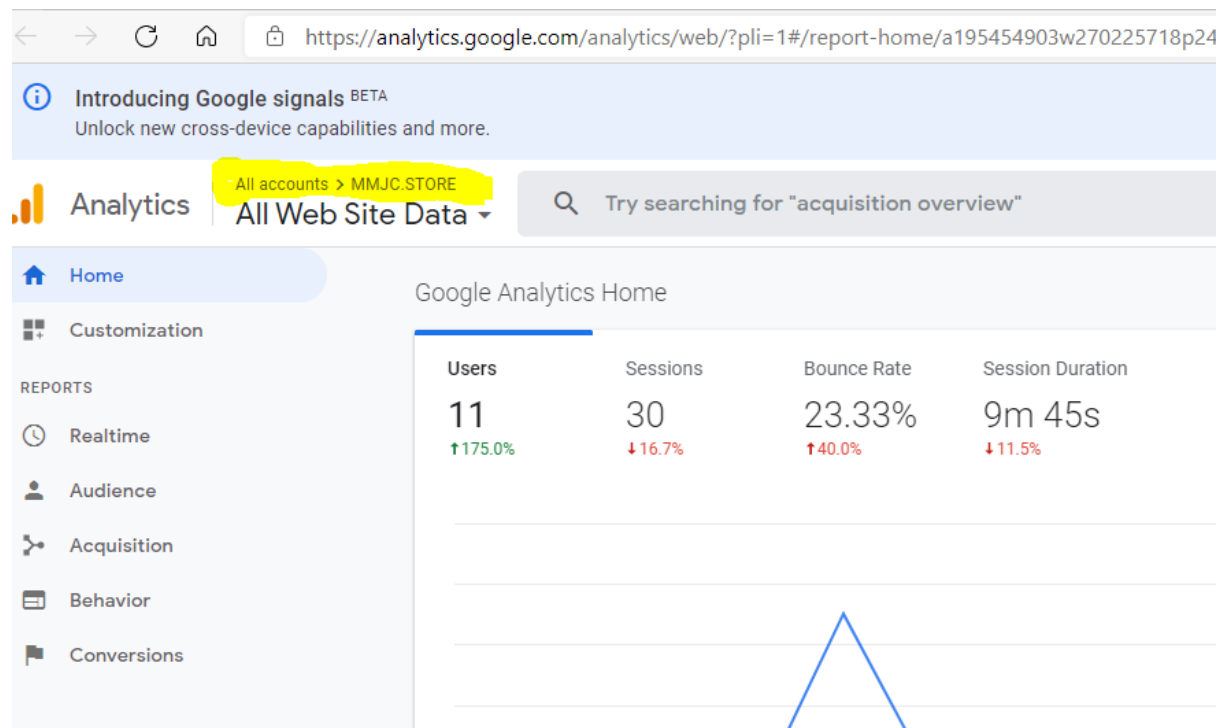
https://analytics.google.com/analytics/web/?pli=1#/report-home/a195454903w270225718p24

Introducing Google signals BETA
Unlock new cross-device capabilities and more.

Analytics
All accounts > MMJC.STORE
All Web Site Data

Try searching for "acquisition overview"

Home
Customization
REPORTS
Realtime
Audience
Acquisition
Behavior
Conversions

Google Analytics Home

| Users | Sessions | Bounce Rate | Session Duration |
|---|---|---|---|
| 11 | 30 | 23.33% | 9m 45s |
| ↑175.0% | ↓16.7% | ↑40.0% | ↓11.5% |